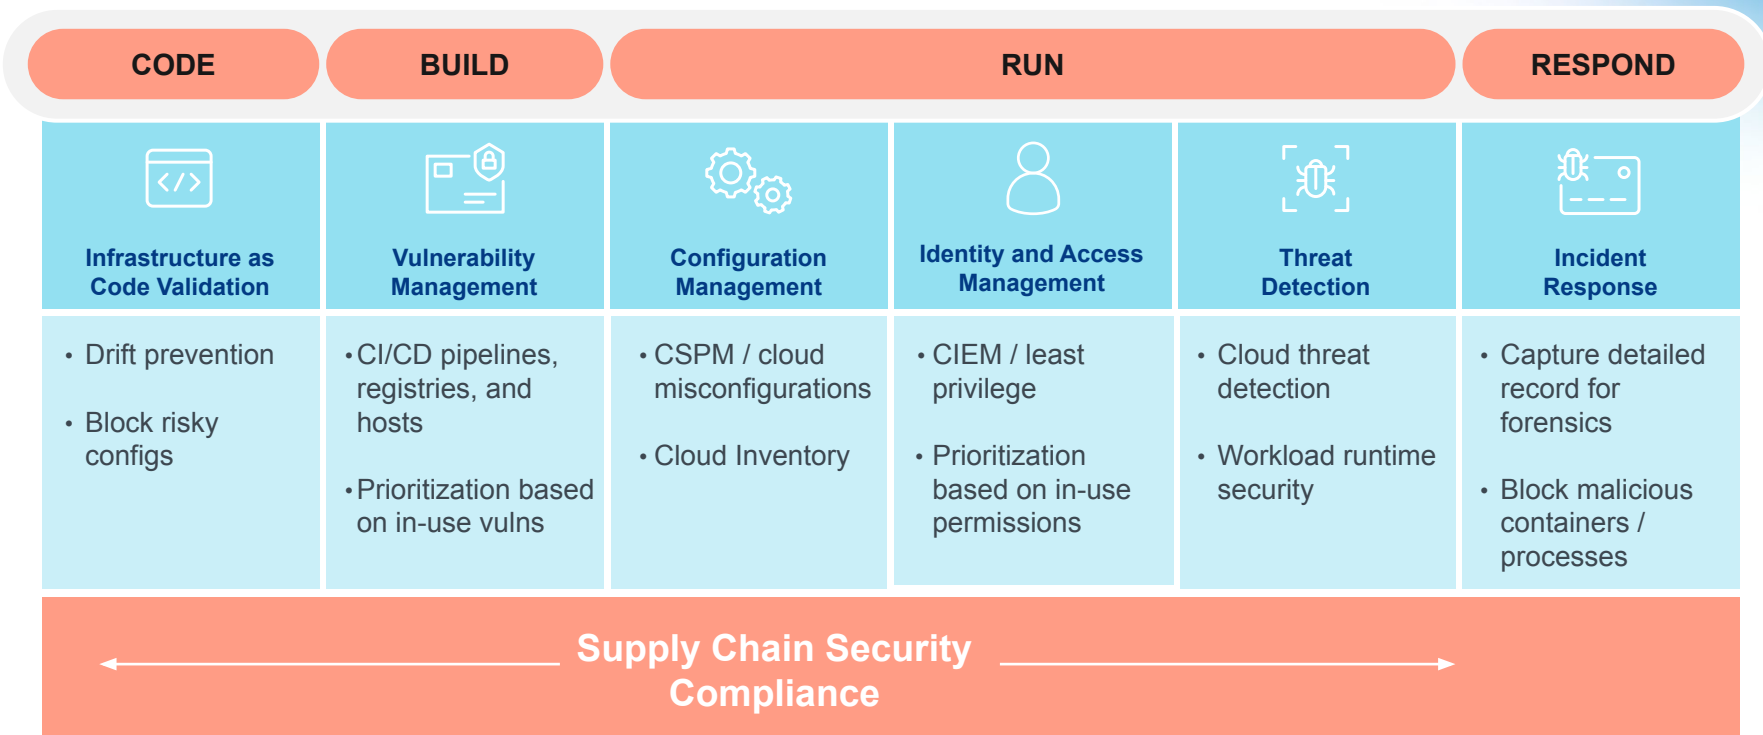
CODE

BUILD

RUN

RESPOND

Infrastructure as Code Validation

Vulnerability Management

Configuration Management

Identity and Access Management

Threat Detection

Incident Response

• Drift prevention

• Block risky configs

• CI/CD pipelines, registries, and hosts

• Prioritization based on in-use vulns

• CSPM / cloud misconfigurations

• Cloud Inventory

• CIEM / least privilege

• Prioritization based on in-use permissions

• Cloud threat detection

• Workload runtime security

• Capture detailed record for forensics

• Block malicious containers / processes

Supply Chain Security
Compliance